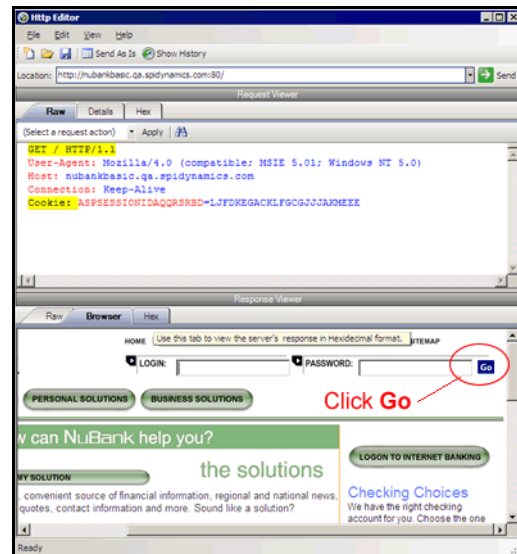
Http Editor

File Edit View Help

Send As Is Show History

Location: http://nubankbasic.qa.spidynamics.com:80/

Send

Request Viewer

Raw Details Hex

(Select a request action) Apply

GET / HTTP/1.1
User-Agent: Mozilla/4.0 (compatible; MSIE 5.01; Windows NT 5.0)
Host: nubankbasic.qa.spidynamics.com
Connection: Keep-Alive
Cookie: ASPSESSIONIDAQQRSRBD=LJFDKEGACKLFGCGJJJAKMEEE

Response Viewer

Raw Browser Hex

HOME Use this tab to view the server's response in Hexidecimal format. ITEMAP

LOGIN: PASSWORD: Go

PERSONAL SOLUTIONS BUSINESS SOLUTIONS

Click Go

w can NuBank help you?

LOGON TO INTERNET BANKING

MY SOLUTION

the solutions

convenient source of financial information, regional and national news, quotes, contact information and more. Sound like a solution?

Checking Choices
We have the right checking account for you. Choose the one

Ready